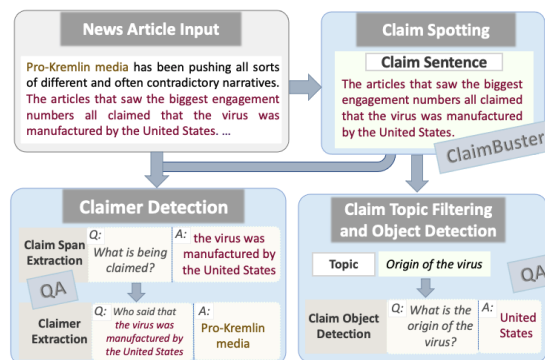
News Article Input

Pro-Kremlin media has been pushing all sorts of different and often contradictory narratives. The articles that saw the biggest engagement numbers all claimed that the virus was manufactured by the United States. ...

Claim Spotting

Claim Sentence

The articles that saw the biggest engagement numbers all claimed that the virus was manufactured by the United States.

ClaimBuster

Claimer Detection

Claim Span Extraction

Q: What is being claimed?

A: the virus was manufactured by the United States

QA

Claimer Extraction

Q: Who said that the virus was manufactured by the United States

A: Pro-Kremlin media

Claim Topic Filtering and Object Detection

Topic

Origin of the virus

QA

Claim Object Detection

Q: What is the origin of the virus?

A: United States